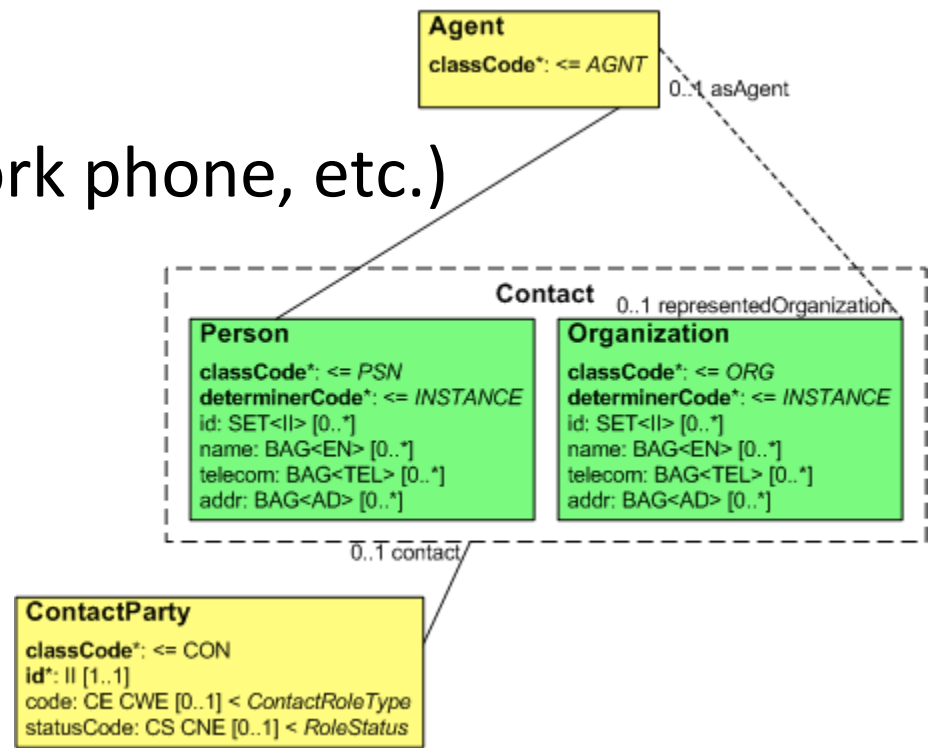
Agent
classCode*: <= AGNT

0..1 asAgent

ork phone, etc.)

Contact

0..1 representedOrganization

Person
classCode*: <= PSN
determinerCode*: <= INSTANCE
id: SET<II> [0..*]
name: BAG<EN> [0..*]
telecom: BAG<TEL> [0..*]
addr: BAG<AD> [0..*]

Organization
classCode*: <= ORG
determinerCode*: <= INSTANCE
id: SET<II> [0..*]
name: BAG<EN> [0..*]
telecom: BAG<TEL> [0..*]
addr: BAG<AD> [0..*]

0..1 contact

ContactParty
classCode*: <= CON
id*: II [1..1]
code: CE CWE [0..1] < ContactRoleType
statusCode: CS CNE [0..1] < RoleStatus